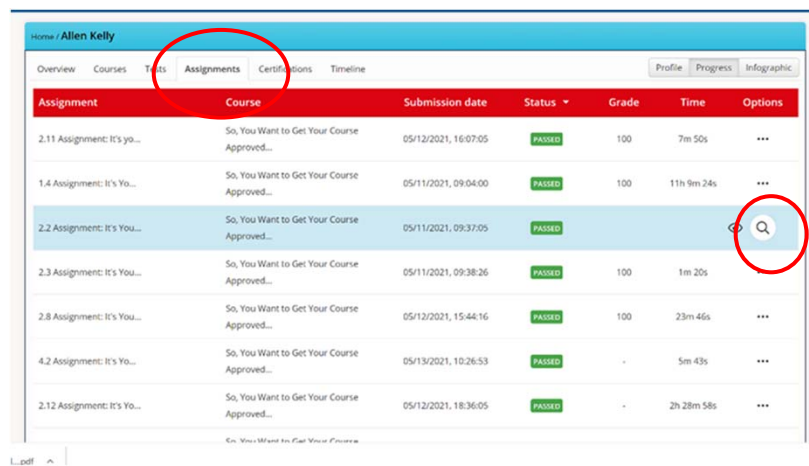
Home / Allen Kelly

Overview Courses Tests Assignments Certifications Timeline

Profile Progress Infographic

| Assignment | Course | Submission date | Status | Grade | Time | Options |
|---|---|---|---|---|---|---|
| 2.11 Assignment: It's yo... | So, You Want to Get Your Course Approved... | 05/12/2021, 16:07:05 | PASSED | 100 | 7m 50s | ••• |
| 1.4 Assignment: It's Yo... | So, You Want to Get Your Course Approved... | 05/11/2021, 09:04:00 | PASSED | 100 | 11h 9m 24s | ••• |
| 2.2 Assignment: It's You... | So, You Want to Get Your Course Approved... | 05/11/2021, 09:37:05 | PASSED | | | |
| 2.3 Assignment: It's You... | So, You Want to Get Your Course Approved... | 05/11/2021, 09:38:26 | PASSED | 100 | 1m 20s | |
| 2.8 Assignment: It's You... | So, You Want to Get Your Course Approved... | 05/12/2021, 15:44:16 | PASSED | 100 | 23m 46s | ••• |
| 4.2 Assignment: It's Yo... | So, You Want to Get Your Course Approved... | 05/13/2021, 10:26:53 | PASSED | - | 5m 43s | ••• |
| 2.12 Assignment: It's Yo... | So, You Want to Get Your Course Approved... | 05/12/2021, 18:36:05 | PASSED | - | 2h 28m 58s | ••• |
| | So, You Want to Get Your Course | | | | | |

l...pdf ^